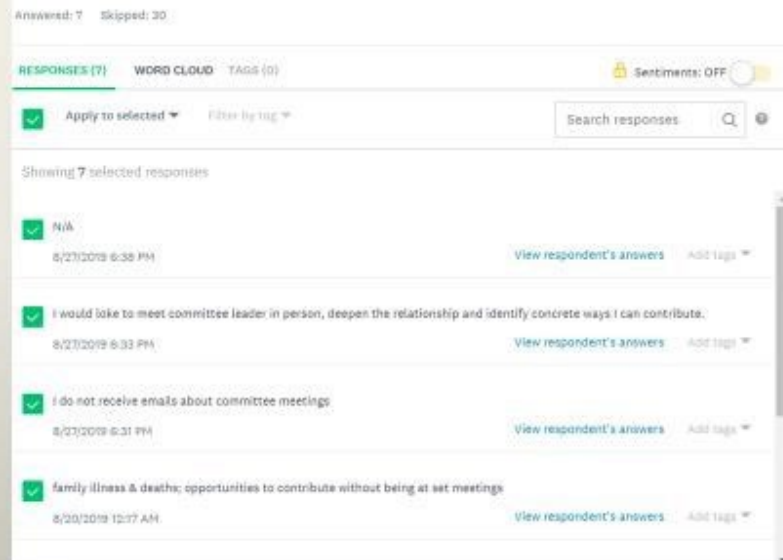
Answered: 7 Skipped: 30

RESPONSES (7) WORD CLOUD TAGS (0)

Sentiments: OFF

Apply to selected ▾ Filter by tag ▾

Search responses

Showing 7 selected responses

N/A

8/27/2019 6:38 PM

View respondent's answers Add tags ▾

I would loke to meet committee leader in person, deepen the relationship and identify concrete ways I can contribute.

8/27/2019 6:33 PM

View respondent's answers Add tags ▾

I do not receive emails about committee meetings

8/27/2019 6:31 PM

View respondent's answers Add tags ▾

family illness & deaths; opportunities to contribute without being at set meetings

8/20/2019 12:17 AM

View respondent's answers Add tags ▾